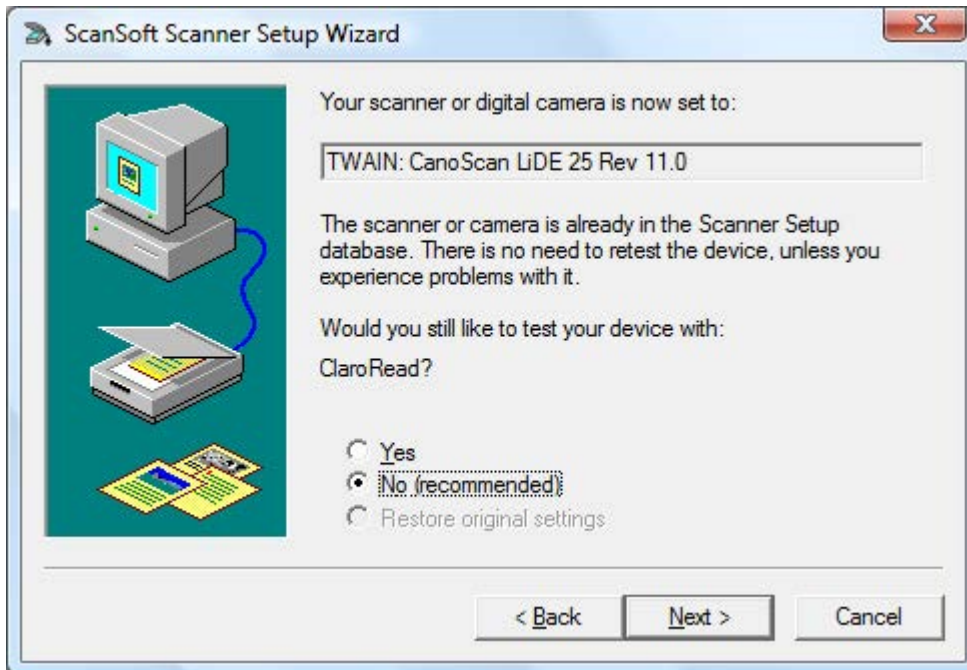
ScanSoft Scanner Setup Wizard

Your scanner or digital camera is now set to:

TWAIN: CanoScan LiDE 25 Rev 11.0

The scanner or camera is already in the Scanner Setup database. There is no need to retest the device, unless you experience problems with it.

Would you still like to test your device with:

ClaroRead?

Yes
No (recommended)
Restore original settings

< Back
Next >
Cancel